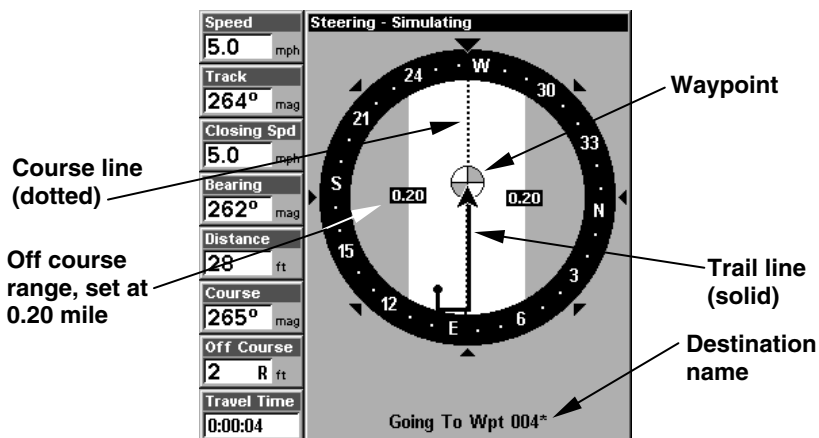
Speed
5.0 mph
Track
264° mag
Closing Spd
5.0 mph
Bearing
262° mag
Distance
28 ft
Course
265° mag
Off Course
2 R ft
Travel Time
0:00:04

Steering - Simulating

W
24
30
21
33
S
N
0.20
0.20
15
3
12
E
6

Going To Wpt 004*

Course line (dotted)

Off course range, set at 0.20 mile

Waypoint

Trail line (solid)

Destination name